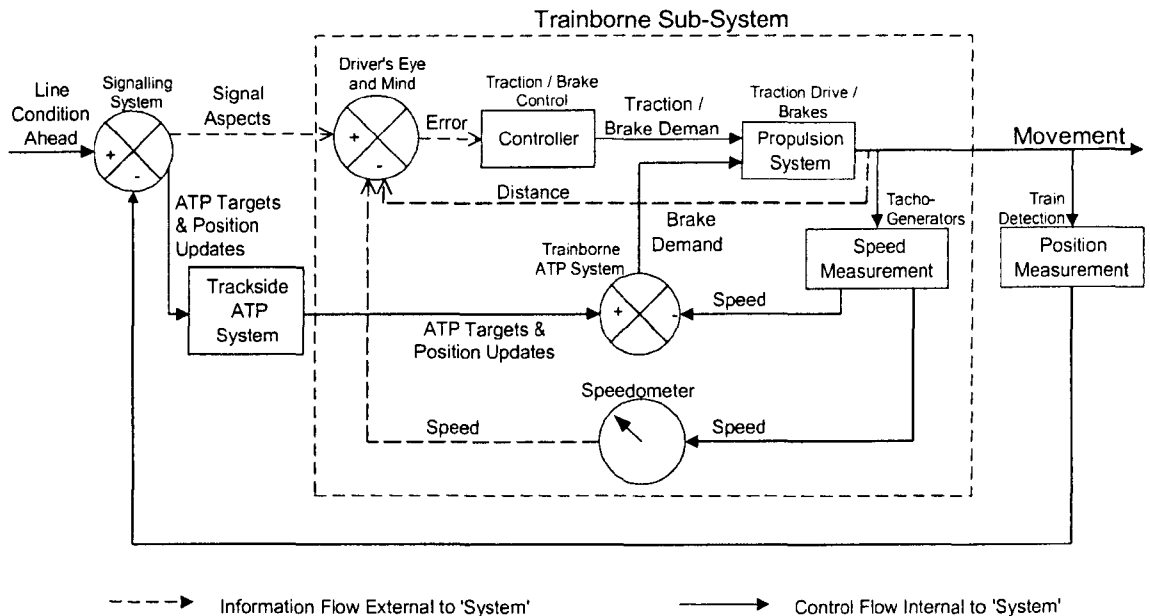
Trainborne Sub-System

Line Condition Ahead

Signalling System

+

-

Signal Aspects

Driver's Eye and Mind

+

-

Error

Traction / Brake Control

Controller

Traction / Brake Deman

Traction Drive / Brakes

Propulsion System

Movement

Distance

ATP Targets & Position Updates

Brake Demand

Tacho-Generators

Train Detection

Trainborne ATP System

Speed Measurement

Position Measurement

Trackside ATP System

+

-

Speed

ATP Targets & Position Updates

Speedometer

Speed

Speed

Information Flow External to 'System'

Control Flow Internal to 'System'